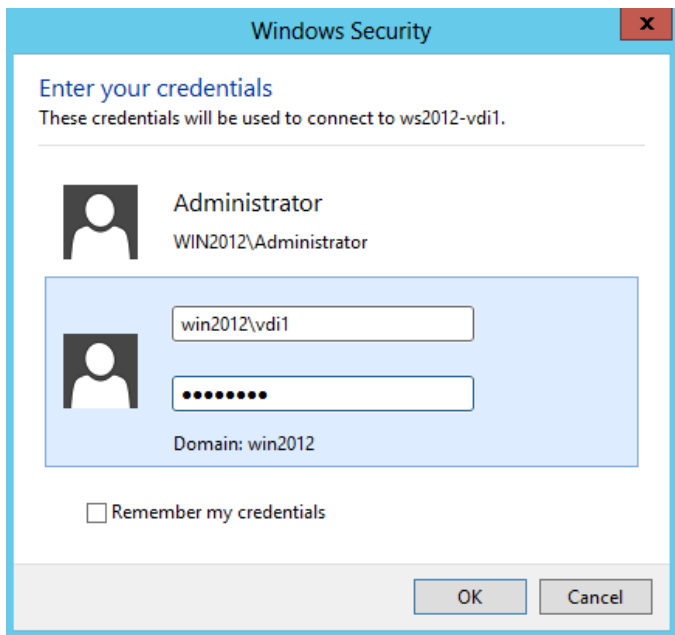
Windows Security

Enter your credentials
These credentials will be used to connect to ws2012-vdi1.

Administrator
WIN2012\Administrator

win2012\vdi1
••••••••
Domain: win2012

Remember my credentials

OK
Cancel